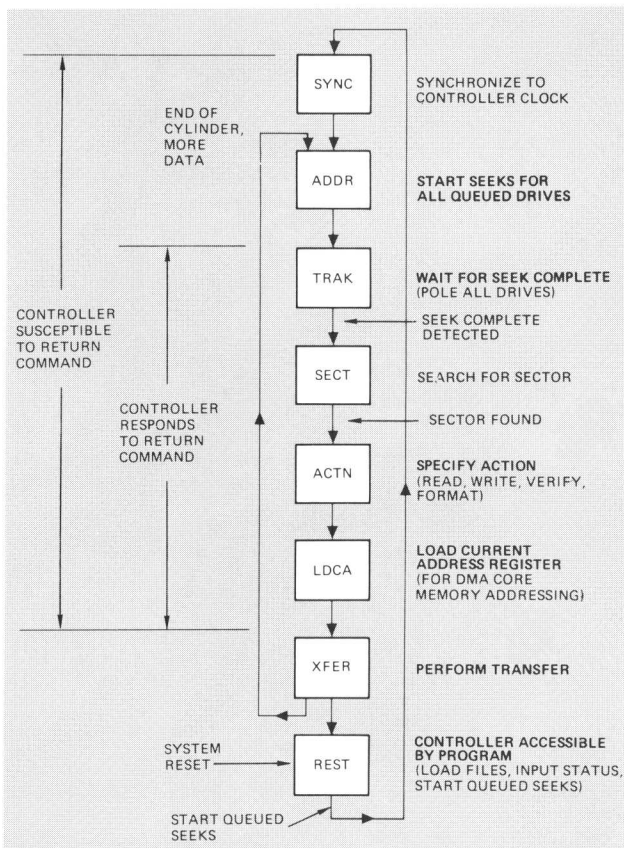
SYNC

SYNCHRONIZE TO CONTROLLER CLOCK

END OF CYLINDER, MORE DATA

ADDR

START SEEKS FOR ALL QUEUED DRIVES

TRAK

WAIT FOR SEEK COMPLETE (POLE ALL DRIVES)

CONTROLLER SUSCEPTIBLE TO RETURN COMMAND

SEEK COMPLETE DETECTED

SECT

SEARCH FOR SECTOR

CONTROLLER RESPONDS TO RETURN COMMAND

SECTOR FOUND

ACTN

SPECIFY ACTION (READ, WRITE, VERIFY, FORMAT)

LDCA

LOAD CURRENT ADDRESS REGISTER (FOR DMA CORE MEMORY ADDRESSING)

XFER

PERFORM TRANSFER

SYSTEM RESET

REST

CONTROLLER ACCESSIBLE BY PROGRAM (LOAD FILES, INPUT STATUS, START QUEUED SEEKS)

START QUEUED SEEKS